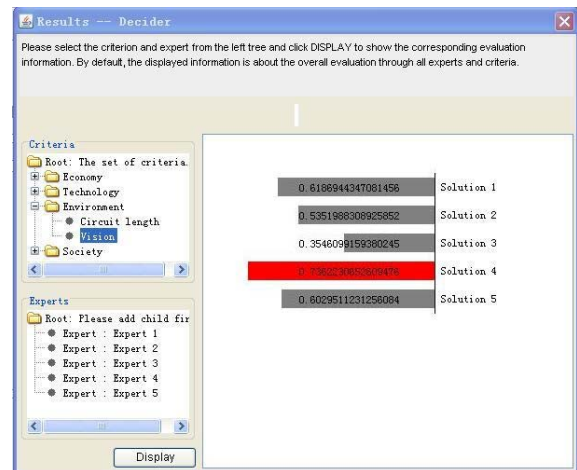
Results -- Decider

Please select the criterion and expert from the left tree and click DISPLAY to show the corresponding evaluation information. By default, the displayed information is about the overall evaluation through all experts and criteria.

Criteria
Root: The set of criteria.
Economy
Technology
Environment
Circuit length
Vision
Society

Experts
Root: Please add child fir
Expert : Expert 1
Expert : Expert 2
Expert : Expert 3
Expert : Expert 4
Expert : Expert 5

Display

0.6186944347081456 Solution 1
0.5351988308925852 Solution 2
0.3546099159380245 Solution 3
0.7362230052609478 Solution 4
0.6029511231256084 Solution 5